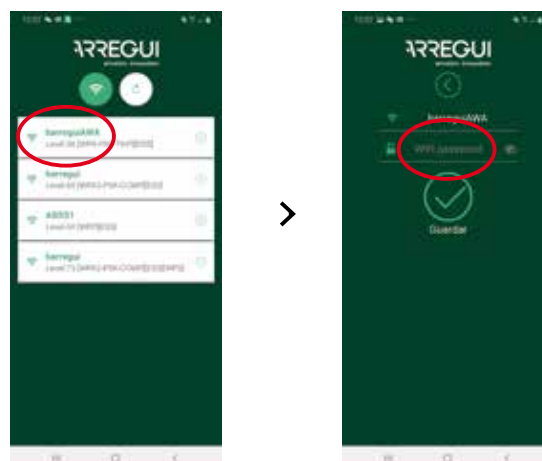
ARREGUI

arreguiAWA
Level 36 [WPA2-PSK-CCMP][ESS]

arregui
Level 60 [WPA2-PSK-CCMP][ESS]

ABDS1
Level 61 [WPS][ESS]

arregui
Level 73 [WPA2-PSK-CCMP][ESS][WPS]

›

ARREGUI

arreguiAWA

WiFi password

Guardar